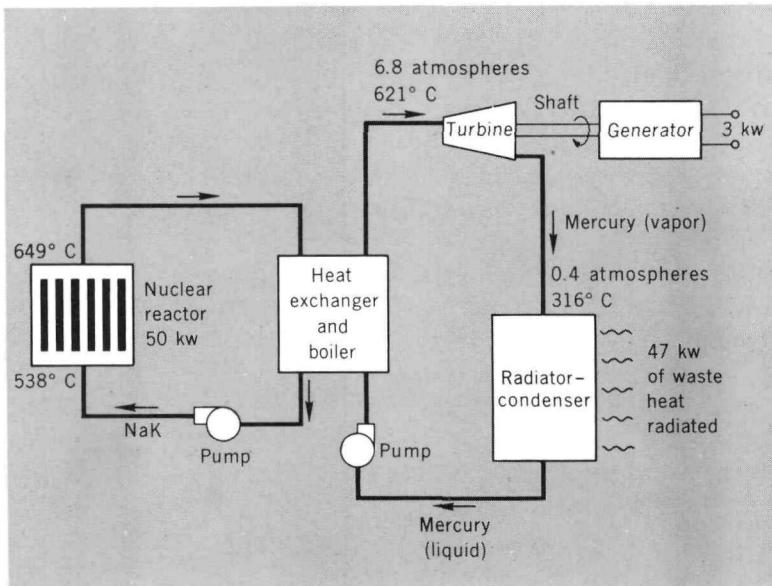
6.8 atmospheres
621° C

Shaft

Turbine

Generator

3 kw

649° C

Nuclear reactor 50 kw

538° C

NaK

Pump

Heat exchanger and boiler

Pump

Mercury (vapor)

0.4 atmospheres
316° C

Radiator–condenser

47 kw of waste heat radiated

Mercury (liquid)